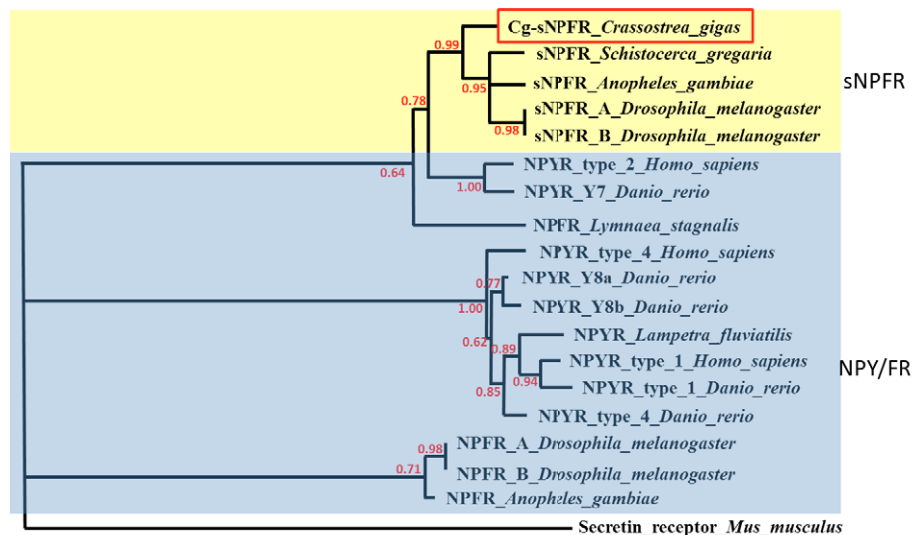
Cg-sNPFR_Crassostrea_gigas
0.99
sNPFR_Schistocerca_gregaria
0.95
sNPFR_Anopheles_gambiae
sNPFR
0.78
sNPFR_A_Drosophila_melanogaster
0.98
sNPFR_B_Drosophila_melanogaster
NPYR_type_2_Homo_sapiens
0.64
1.00
NPYR_Y7_Danio_rerio
NPFR_Lymnaea_stagnalis
NPYR_type_4_Homo_sapiens
0.77
NPYR_Y8a_Danio_rerio
1.00
NPYR_Y8b_Danio_rerio
NPYR_Lampetra_fluviatilis
0.62
0.89
NPYR_type_1_Homo_sapiens
NPY/FR
0.94
NPYR_type_1_Danio_rerio
0.85
NPYR_type_4_Danio_rerio
0.98
NPFR_A_Drosophila_melanogaster
0.71
NPFR_B_Drosophila_melanogaster
NPFR_Anopheles_gambiae
Secretin_receptor_Mus_musculus